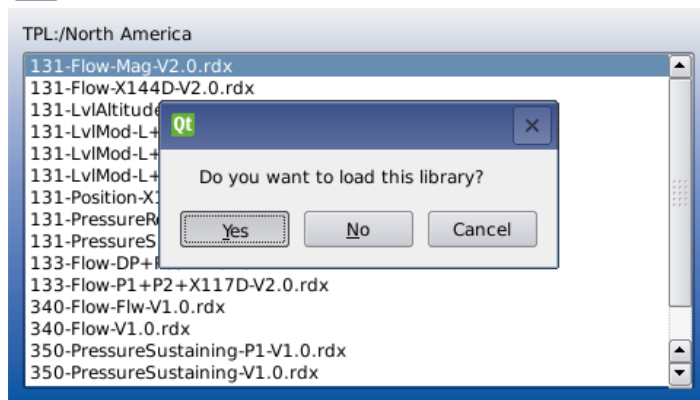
TPL:/North America

131-Flow-Mag-V2.0.rdx
131-Flow-X144D-V2.0.rdx
131-LvlAltitude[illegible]
131-LvlMod-L+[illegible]
131-LvlMod-L+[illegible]
131-LvlMod-L+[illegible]
131-Position-X1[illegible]
131-PressureR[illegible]
131-PressureS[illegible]
133-Flow-DP+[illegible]
133-Flow-P1+P2+X117D-V2.0.rdx
340-Flow-Flw-V1.0.rdx
340-Flow-V1.0.rdx
350-PressureSustaining-P1-V1.0.rdx
350-PressureSustaining-V1.0.rdx

Qt

Do you want to load this library?

Yes
No
Cancel